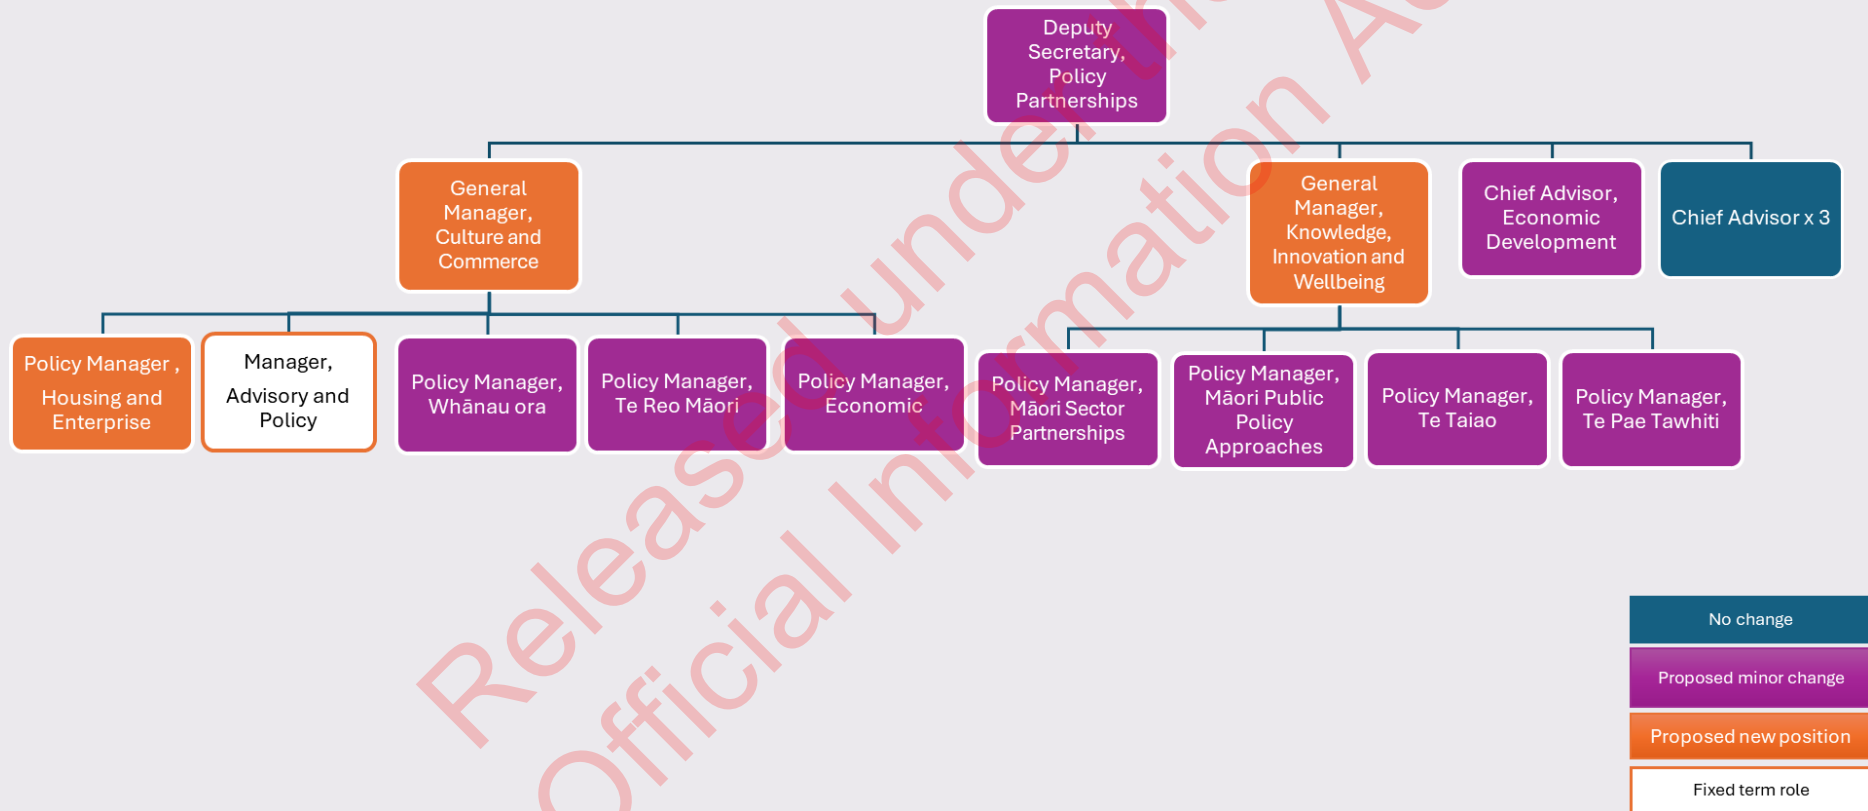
Deputy Secretary, Policy Partnerships

General Manager, Culture and Commerce

General Manager, Knowledge, Innovation and Wellbeing

Chief Advisor, Economic Development

Chief Advisor x 3

Policy Manager , Housing and Enterprise

Manager, Advisory and Policy

Policy Manager, Whānau ora

Policy Manager, Te Reo Māori

Policy Manager, Economic

Policy Manager, Māori Sector Partnerships

Policy Manager, Māori Public Policy Approaches

Policy Manager, Te Taiao

Policy Manager, Te Pae Tawhiti

No change

Proposed minor change

Proposed new position

Fixed term role

Released under the Official Information Act